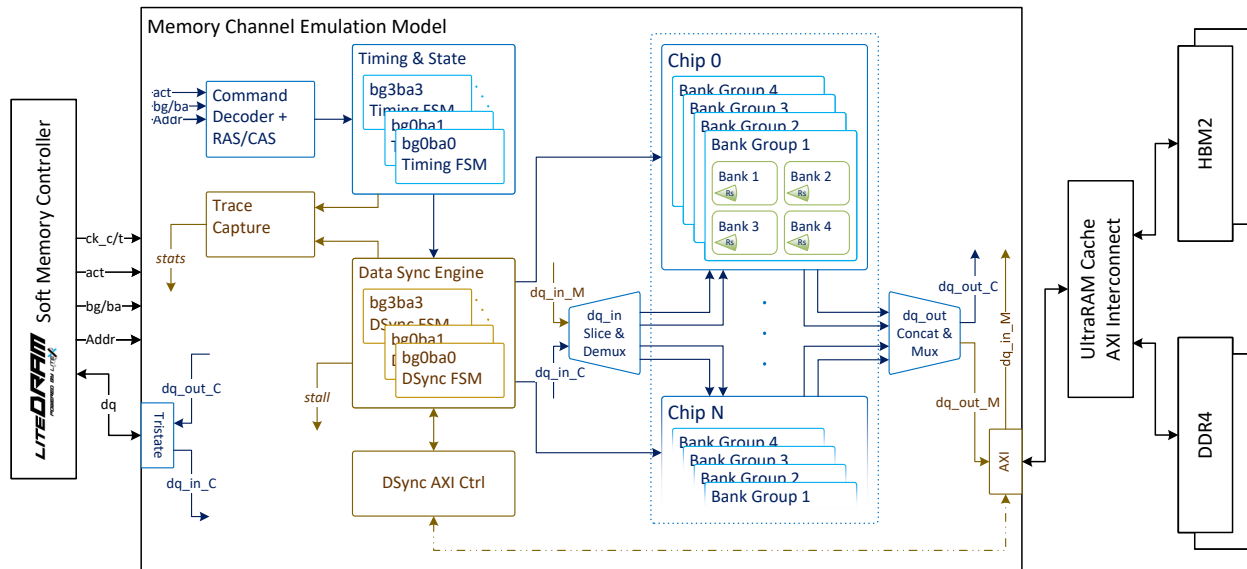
Memory Channel Emulation Model

Soft Memory Controller
LiteDRAM
POWERED BY LITEX
ck_c/t
act
bg/ba
Addr
dq

act
bg/ba
Addr
Command Decoder + RAS/CAS

Timing & State
bg3ba3 Timing FSM
bg0ba1
bg0ba0 Timing FSM

Trace Capture
stats

Data Sync Engine
bg3ba3 DSync FSM
bg0ba1
bg0ba0 DSync FSM
stall

DSync AXI Ctrl

dq_out_C
Tristate
dq_in_C

dq_in_M
dq_in_C
dq_in Slice & Demux

Chip 0
Bank Group 4
Bank Group 3
Bank Group 2
Bank Group 1
Bank 1
Bank 2
Bank 3
Bank 4
Rs
Rs
Rs
Rs

Chip N
Bank Group 4
Bank Group 3
Bank Group 2
Bank Group 1

dq_out Concat & Mux
dq_out_C
dq_in_M
dq_out_M
AXI

UltraRAM Cache AXI Interconnect
HBM2
DDR4